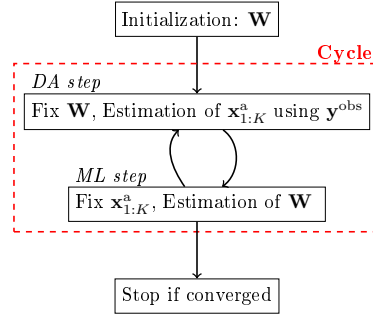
Initialization: $\mathbf{W}$

Cycle

DA step

Fix $\mathbf{W}$, Estimation of $\mathbf{x}^{\mathrm{a}}_{1:K}$ using $\mathbf{y}^{\mathrm{obs}}$

ML step

Fix $\mathbf{x}^{\mathrm{a}}_{1:K}$, Estimation of $\mathbf{W}$

Stop if converged